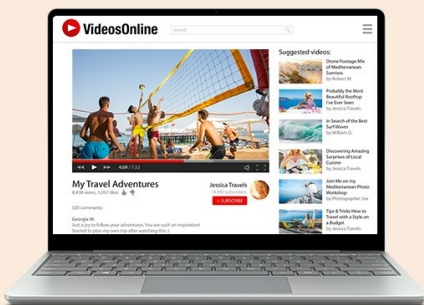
VideosOnline

Search

4:09 / 7:32

My Travel Adventures

8,438 views, 5,027 likes

Jessica Travels

14 490 subscribers

SUBSCRIBE

320 comments

Georgia M.

Just a joy to follow your adventures. You are such an inspiration! Started to plan my own trip after watching this :)

Suggested videos:

Drone Footage Mix of Mediterranean Sunrises

by Robert W.

Probably the Most Beautiful Rooftop I've Ever Seen

by Jessica Travels

In Search of the Best Surf Waves

by William D.

Discovering Amazing Surprises of Local Cuisine

by Jessica Travels

Welcome to my Mediterranean Photo Workshop

by Photographer Joe

Tips & Tricks How to Travel with a Style on a Budget

by Jessica Travels